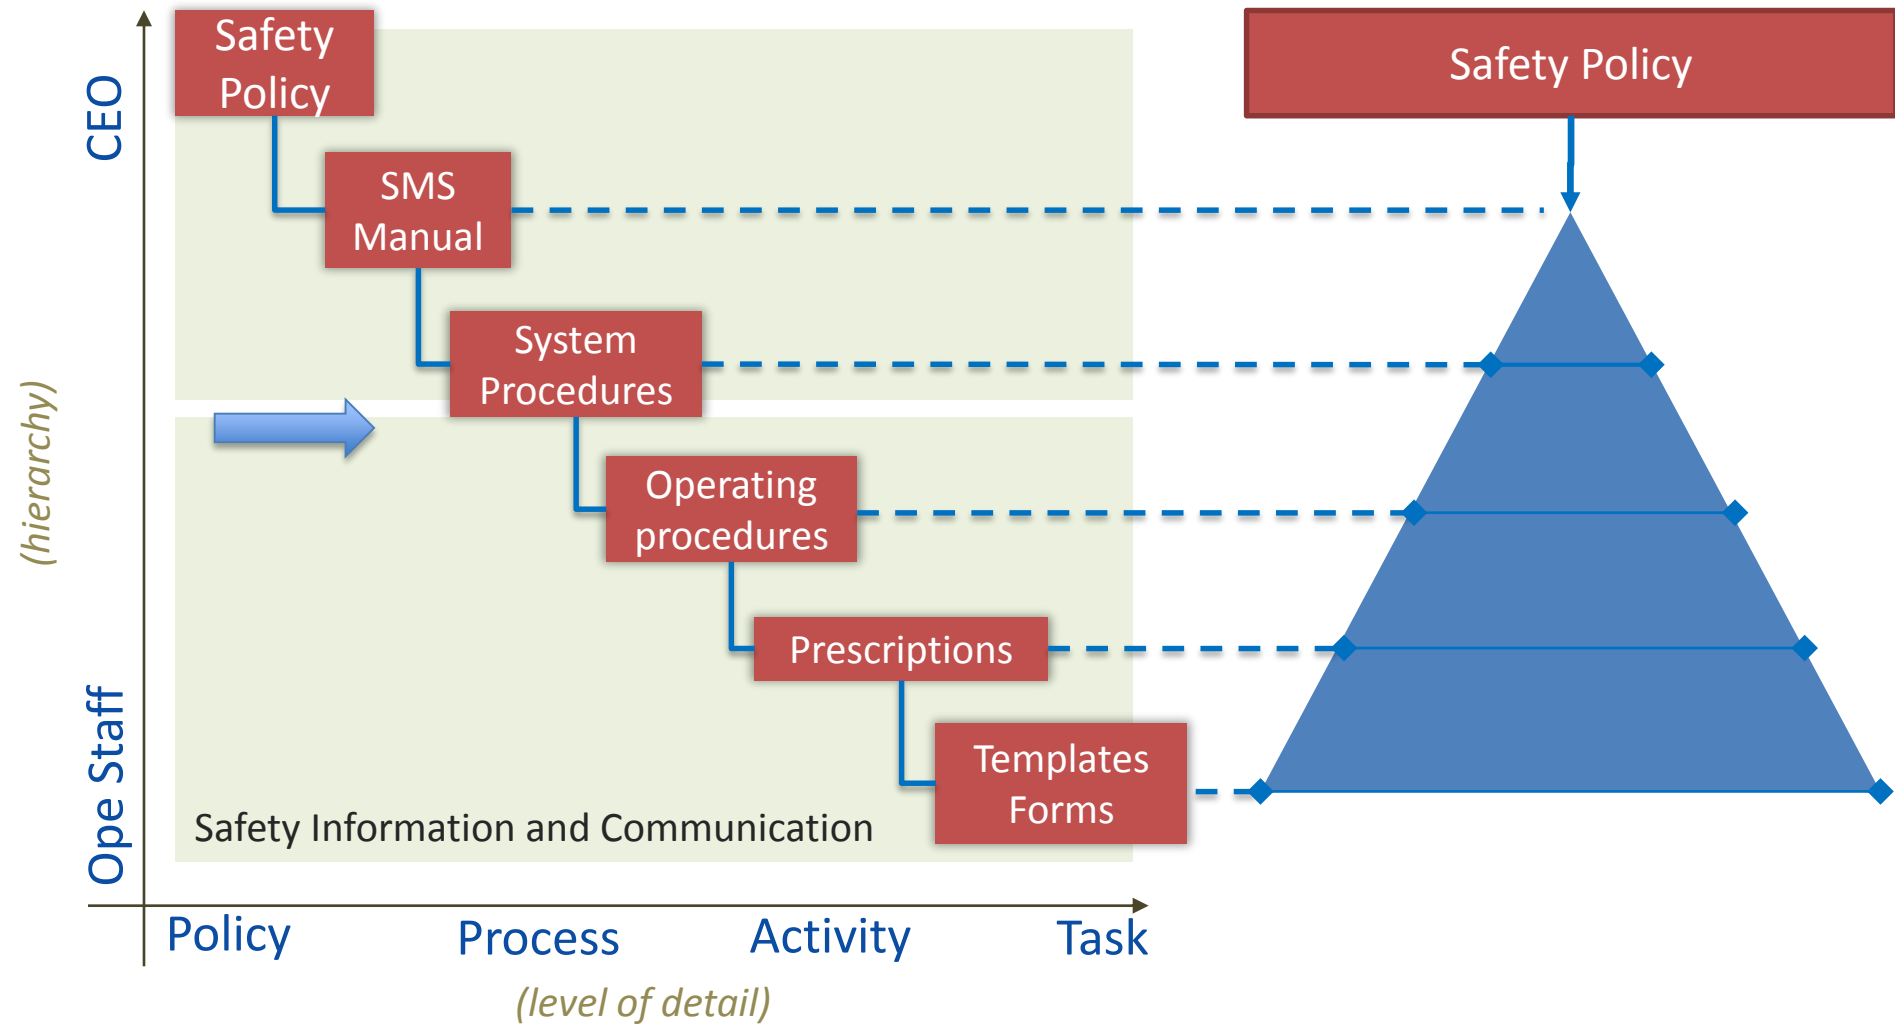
CEO

(hierarchy)

Ope Staff

Safety Policy

SMS Manual

System Procedures

Operating procedures

Prescriptions

Templates Forms

Safety Information and Communication

Policy

Process

Activity

Task

(level of detail)

Safety Policy